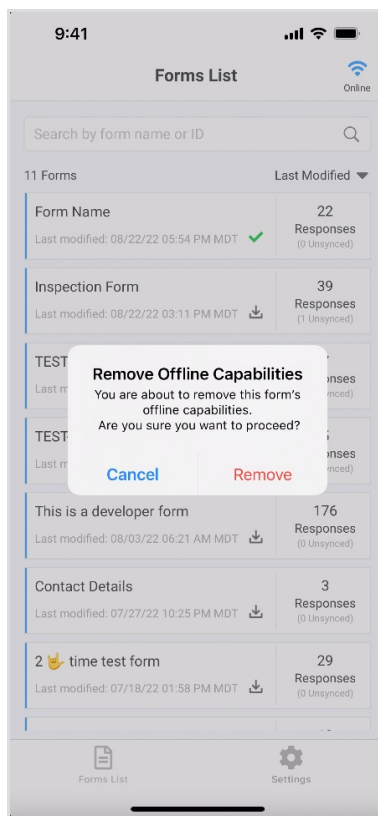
9:41

Forms List

Online

Search by form name or ID

11 Forms

Last Modified

Form Name
Last modified: 08/22/22 05:54 PM MDT
22
Responses
(0 Unsynced)

Inspection Form
Last modified: 08/22/22 03:11 PM MDT
39
Responses
(1 Unsynced)

TEST
Last m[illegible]
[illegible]
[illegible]nses
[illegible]nced)

TEST
Last m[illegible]
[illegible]
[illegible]nses
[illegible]nced)

Remove Offline Capabilities
You are about to remove this form's offline capabilities.
Are you sure you want to proceed?

Cancel
Remove

This is a developer form
Last modified: 08/03/22 06:21 AM MDT
176
Responses
(0 Unsynced)

Contact Details
Last modified: 07/27/22 10:25 PM MDT
3
Responses
(0 Unsynced)

2 🤟 time test form
Last modified: 07/18/22 01:58 PM MDT
29
Responses
(0 Unsynced)

Forms List
Settings